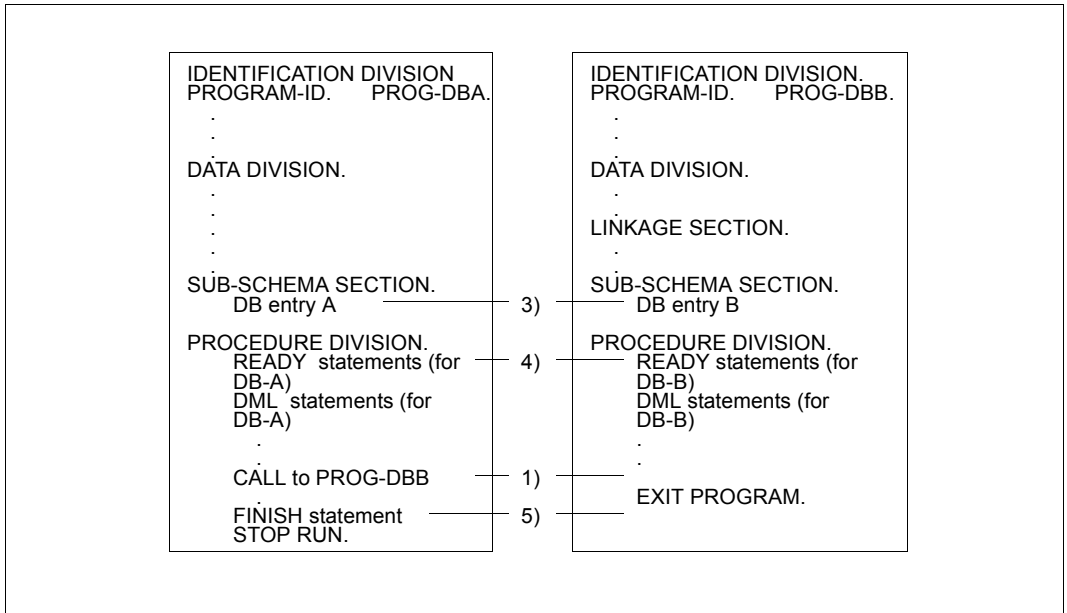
IDENTIFICATION DIVISION
PROGRAM-ID. PROG-DBA.
.
.
.
DATA DIVISION.
.
.
.
.
SUB-SCHEMA SECTION.
DB entry A

PROCEDURE DIVISION.
READY statements (for DB-A)
DML statements (for DB-A)
.
.
CALL to PROG-DBB
.
FINISH statement
STOP RUN.

3)

4)

1)

5)

IDENTIFICATION DIVISION.
PROGRAM-ID. PROG-DBB.
.
.
.
DATA DIVISION.
.
.
LINKAGE SECTION.
.
SUB-SCHEMA SECTION.
DB entry B

PROCEDURE DIVISION.
READY statements (for DB-B)
DML statements (for DB-B)
.
.
.
EXIT PROGRAM.